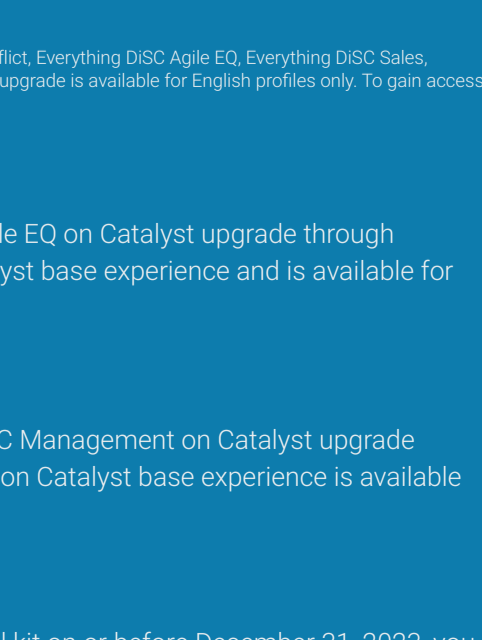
flict, Everything DiSC Agile EQ, Everything DiSC Sales, upgrade is available for English profiles only. To gain access

le EQ on Catalyst upgrade through yst base experience and is available for

C Management on Catalyst upgrade on Catalyst base experience is available

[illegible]